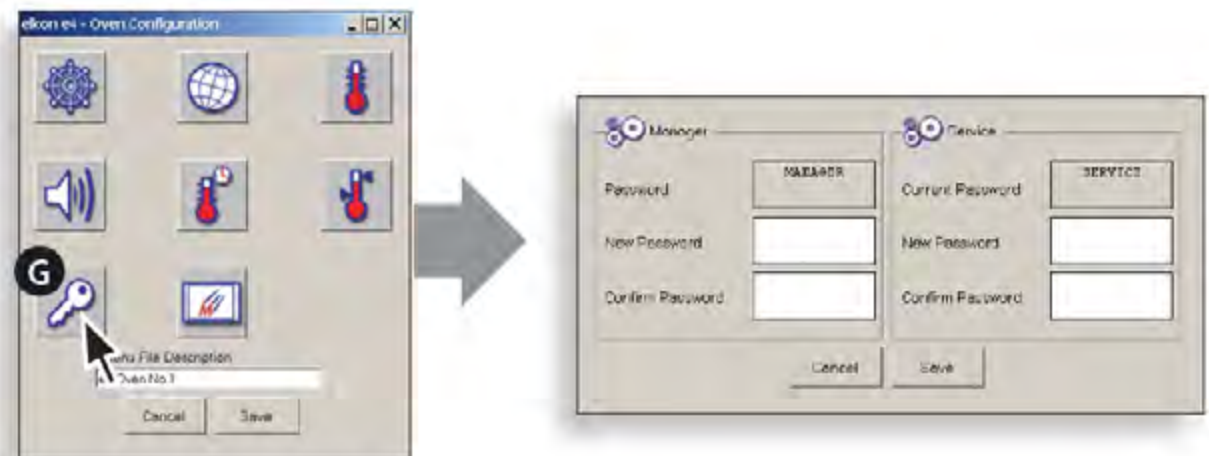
elkon e4 - Oven Configuration

G

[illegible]nu File Description

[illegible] Oven No.1

Cancel

Save

Manager

Password

MANAGER

New Password

Confirm Password

Service

Current Password

SERVICE

New Password

Confirm Password

Cancel

Save